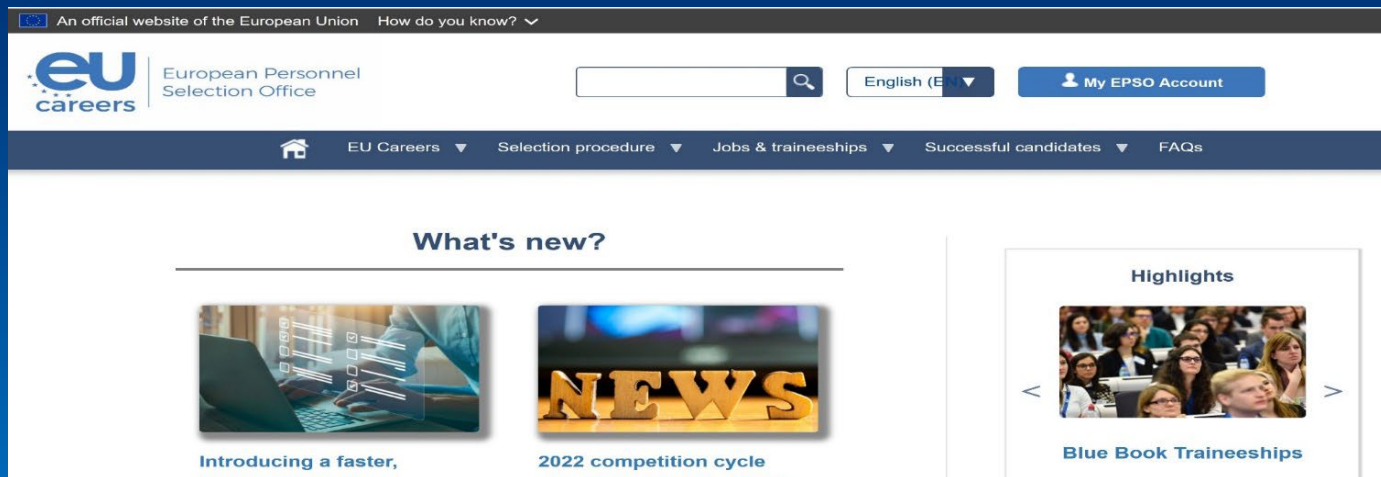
An official website of the European Union How do you know?

eu careers

European Personnel Selection Office

English (EN)

My EPSO Account

EU Careers ▼ Selection procedure ▼ Jobs & traineeships ▼ Successful candidates ▼ FAQs

What's new?

NEWS

Introducing a faster,

2022 competition cycle

Highlights

<

>

Blue Book Traineeships